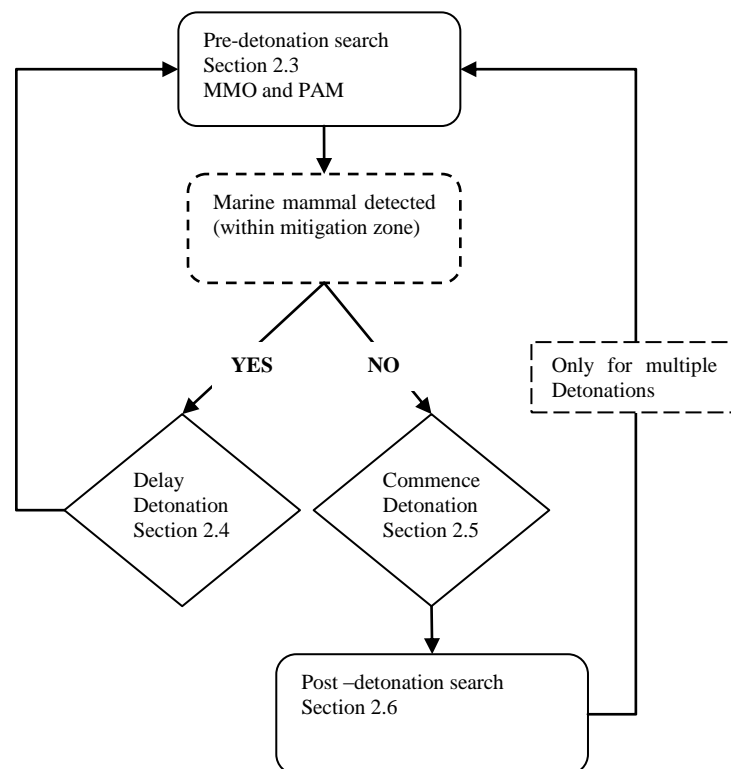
Pre-detonation search
Section 2.3
MMO and PAM

Marine mammal detected
(within mitigation zone)

YES

NO

Only for multiple Detonations

Delay
Detonation
Section 2.4

Commence
Detonation
Section 2.5

Post –detonation search
Section 2.6